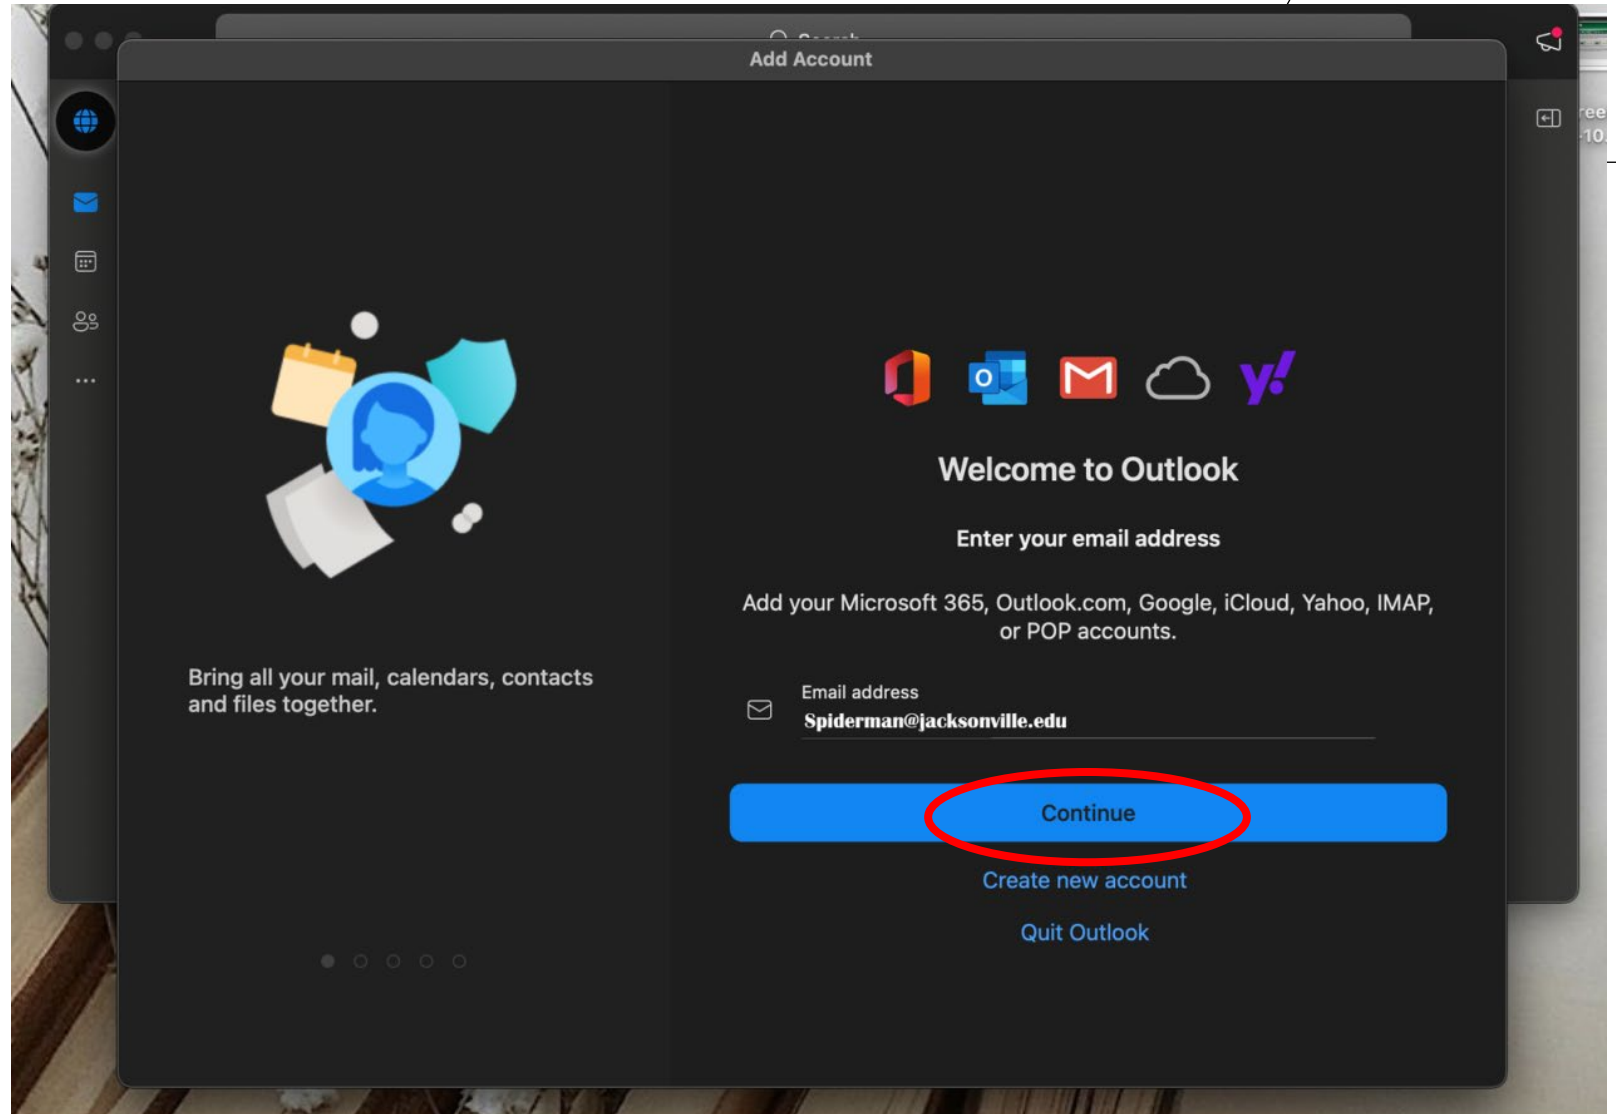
Add Account

Bring all your mail, calendars, contacts and files together.

Welcome to Outlook

Enter your email address

Add your Microsoft 365, Outlook.com, Google, iCloud, Yahoo, IMAP, or POP accounts.

Email address
Spiderman@jacksonville.edu

Continue

Create new account

Quit Outlook